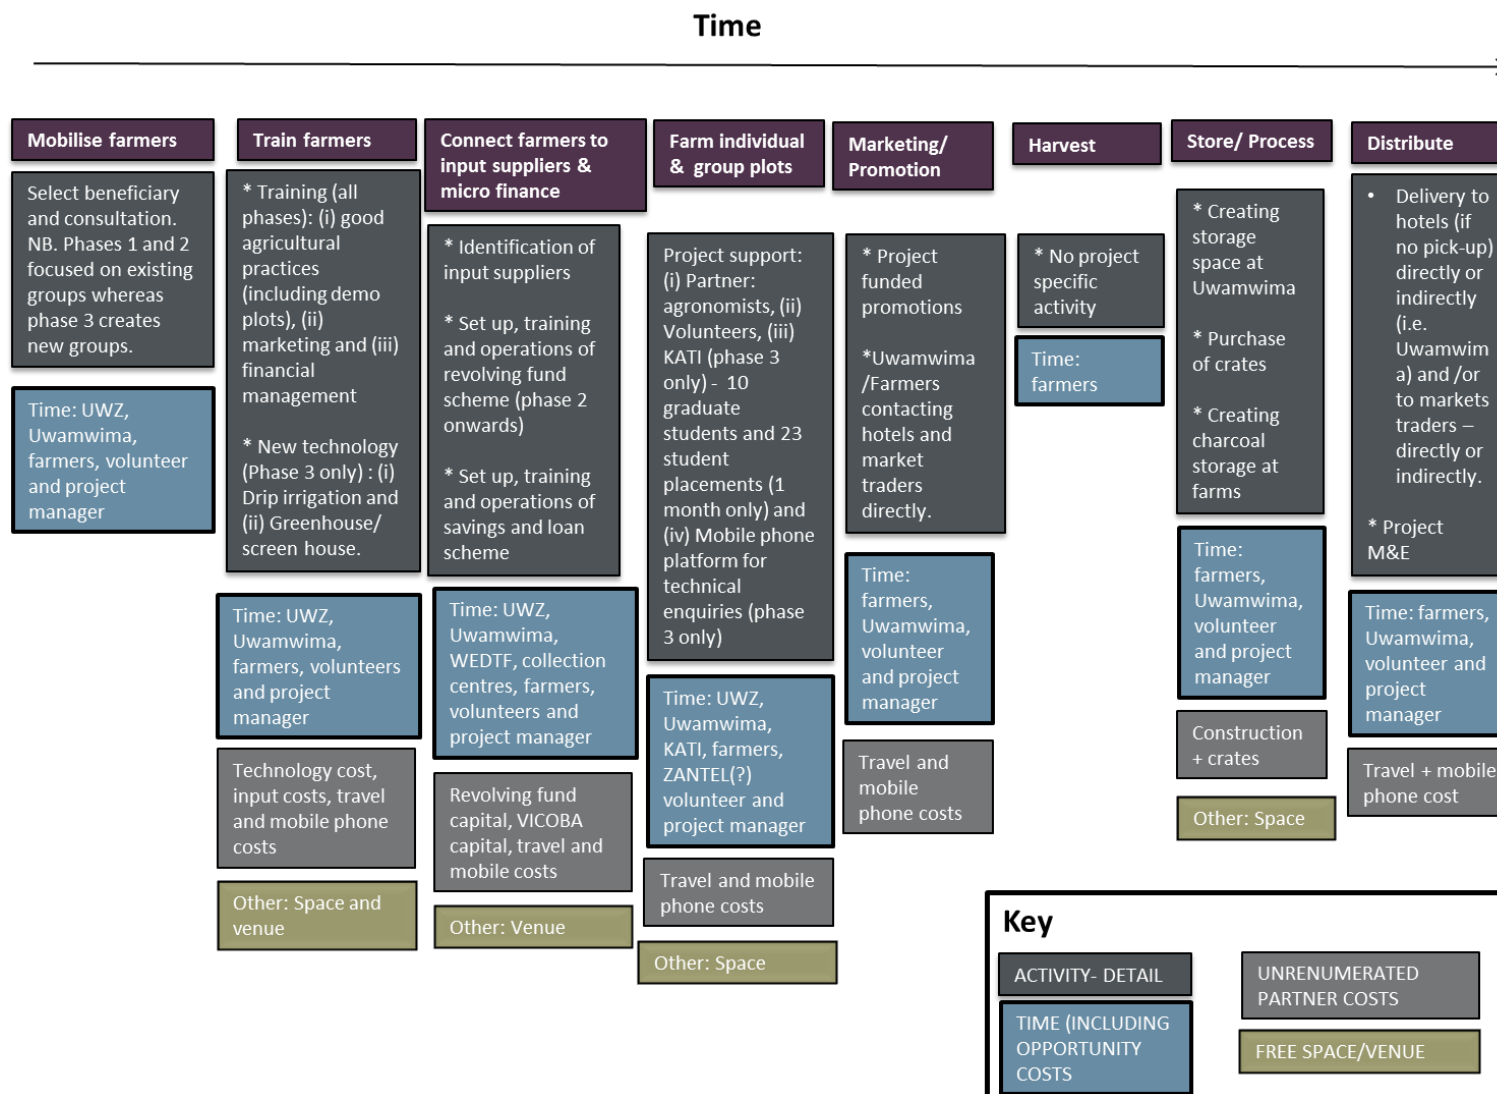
Time

Mobilise farmers

Select beneficiary and consultation. NB. Phases 1 and 2 focused on existing groups whereas phase 3 creates new groups.

Time: UWZ, Uwamwima, farmers, volunteer and project manager

Train farmers

* Training (all phases): (i) good agricultural practices (including demo plots), (ii) marketing and (iii) financial management

* New technology (Phase 3 only) : (i) Drip irrigation and (ii) Greenhouse/ screen house.

Time: UWZ, Uwamwima, farmers, volunteers and project manager

Technology cost, input costs, travel and mobile phone costs

Other: Space and venue

Connect farmers to input suppliers & micro finance

* Identification of input suppliers

* Set up, training and operations of revolving fund scheme (phase 2 onwards)

* Set up, training and operations of savings and loan scheme

Time: UWZ, Uwamwima, WEDTF, collection centres, farmers, volunteers and project manager

Revolving fund capital, VICOBA capital, travel and mobile costs

Other: Venue

Farm individual & group plots

Project support: (i) Partner: agronomists, (ii) Volunteers, (iii) KATI (phase 3 only) - 10 graduate students and 23 student placements (1 month only) and (iv) Mobile phone platform for technical enquiries (phase 3 only)

Time: UWZ, Uwamwima, KATI, farmers, ZANTEL(?) volunteer and project manager

Travel and mobile phone costs

Other: Space

Marketing/ Promotion

* Project funded promotions

*Uwamwima /Farmers contacting hotels and market traders directly.

Time: farmers, Uwamwima, volunteer and project manager

Travel and mobile phone costs

Harvest

* No project specific activity

Time: farmers

Store/ Process

* Creating storage space at Uwamwima

* Purchase of crates

* Creating charcoal storage at farms

Time: farmers, Uwamwima, volunteer and project manager

Construction + crates

Other: Space

Distribute

• Delivery to hotels (if no pick-up) directly or indirectly (i.e. Uwamwima) and /or to markets traders – directly or indirectly.

* Project M&E

Time: farmers, Uwamwima, volunteer and project manager

Travel + mobile phone cost

Key

ACTIVITY- DETAIL

UNRENUMERATED PARTNER COSTS

TIME (INCLUDING OPPORTUNITY COSTS

FREE SPACE/VENUE